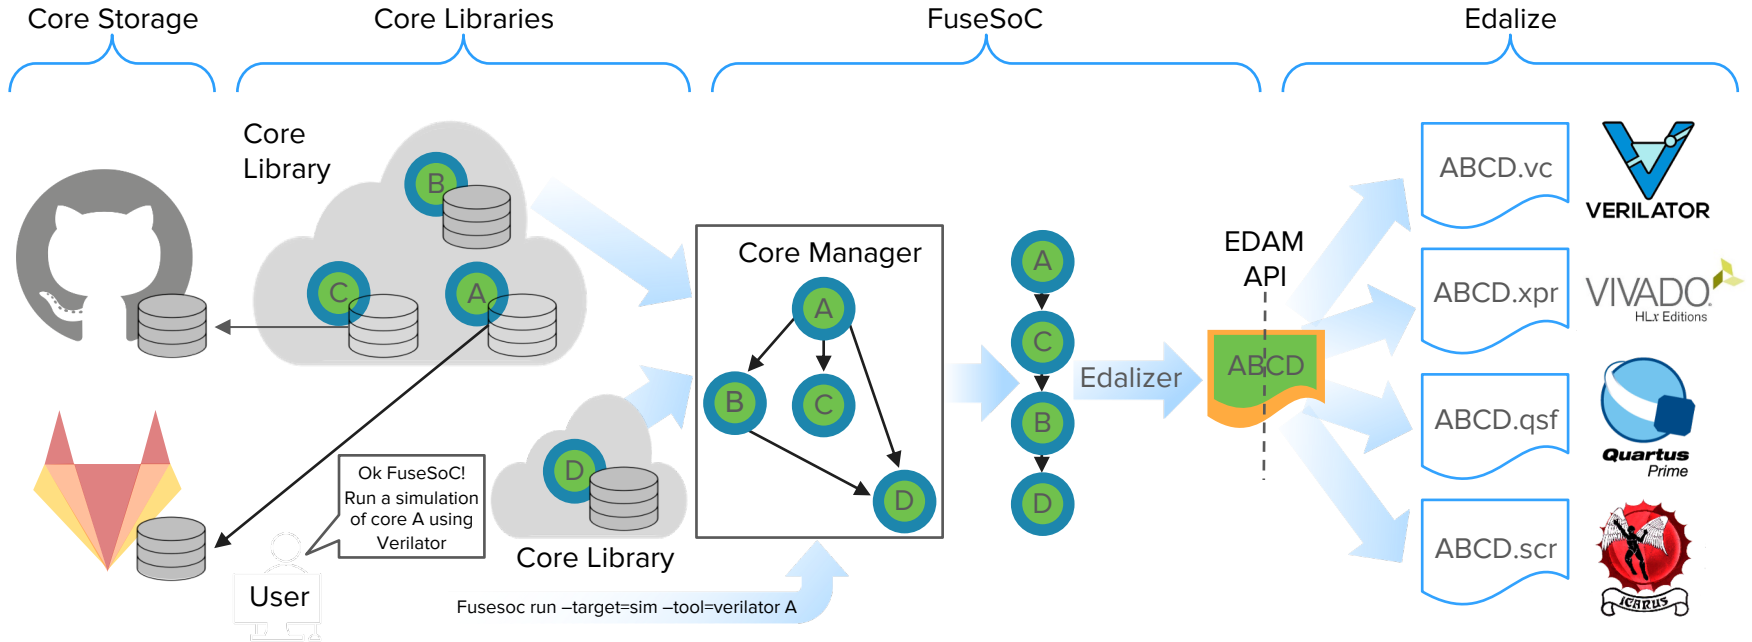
Core Storage

Core Libraries

FuseSoC

Edalize

Core Library

B

C

A

D

Core Library

Ok FuseSoC! Run a simulation of core A using Verilator

User

Fusesoc run –target=sim –tool=verilator A

Core Manager

A

B

C

D

A

C

B

D

Edalizer

EDAM API

ABCD

ABCD.vc

ABCD.xpr

ABCD.qsf

ABCD.scr

VERILATOR

VIVADO HLx Editions

Quartus Prime

ICARUS